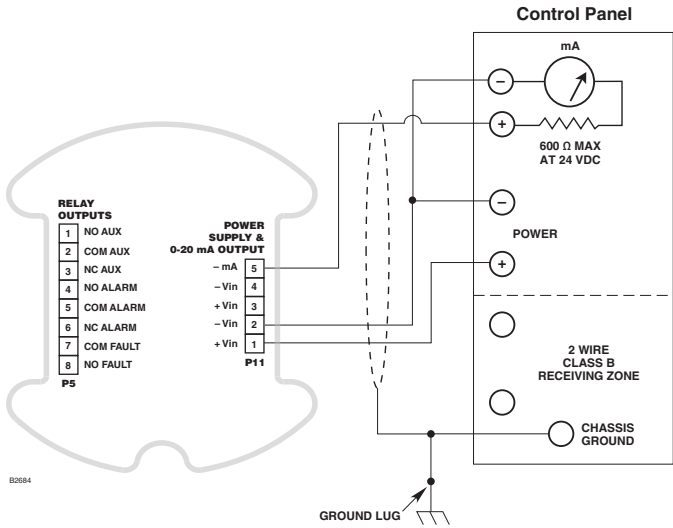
Control Panel

mA

–

+

600 Ω MAX
AT 24 VDC

–

POWER

+

2 WIRE
CLASS B
RECEIVING ZONE

CHASSIS
GROUND

RELAY
OUTPUTS

| | |
|---|---|
| 1 | NO AUX |
| 2 | COM AUX |
| 3 | NC AUX |
| 4 | NO ALARM |
| 5 | COM ALARM |
| 6 | NC ALARM |
| 7 | COM FAULT |
| 8 | NO FAULT |

P5

POWER
SUPPLY &
0-20 mA OUTPUT

| | |
|---|---|
| – mA | 5 |
| – Vin | 4 |
| + Vin | 3 |
| – Vin | 2 |
| + Vin | 1 |

P11

B2684

GROUND LUG